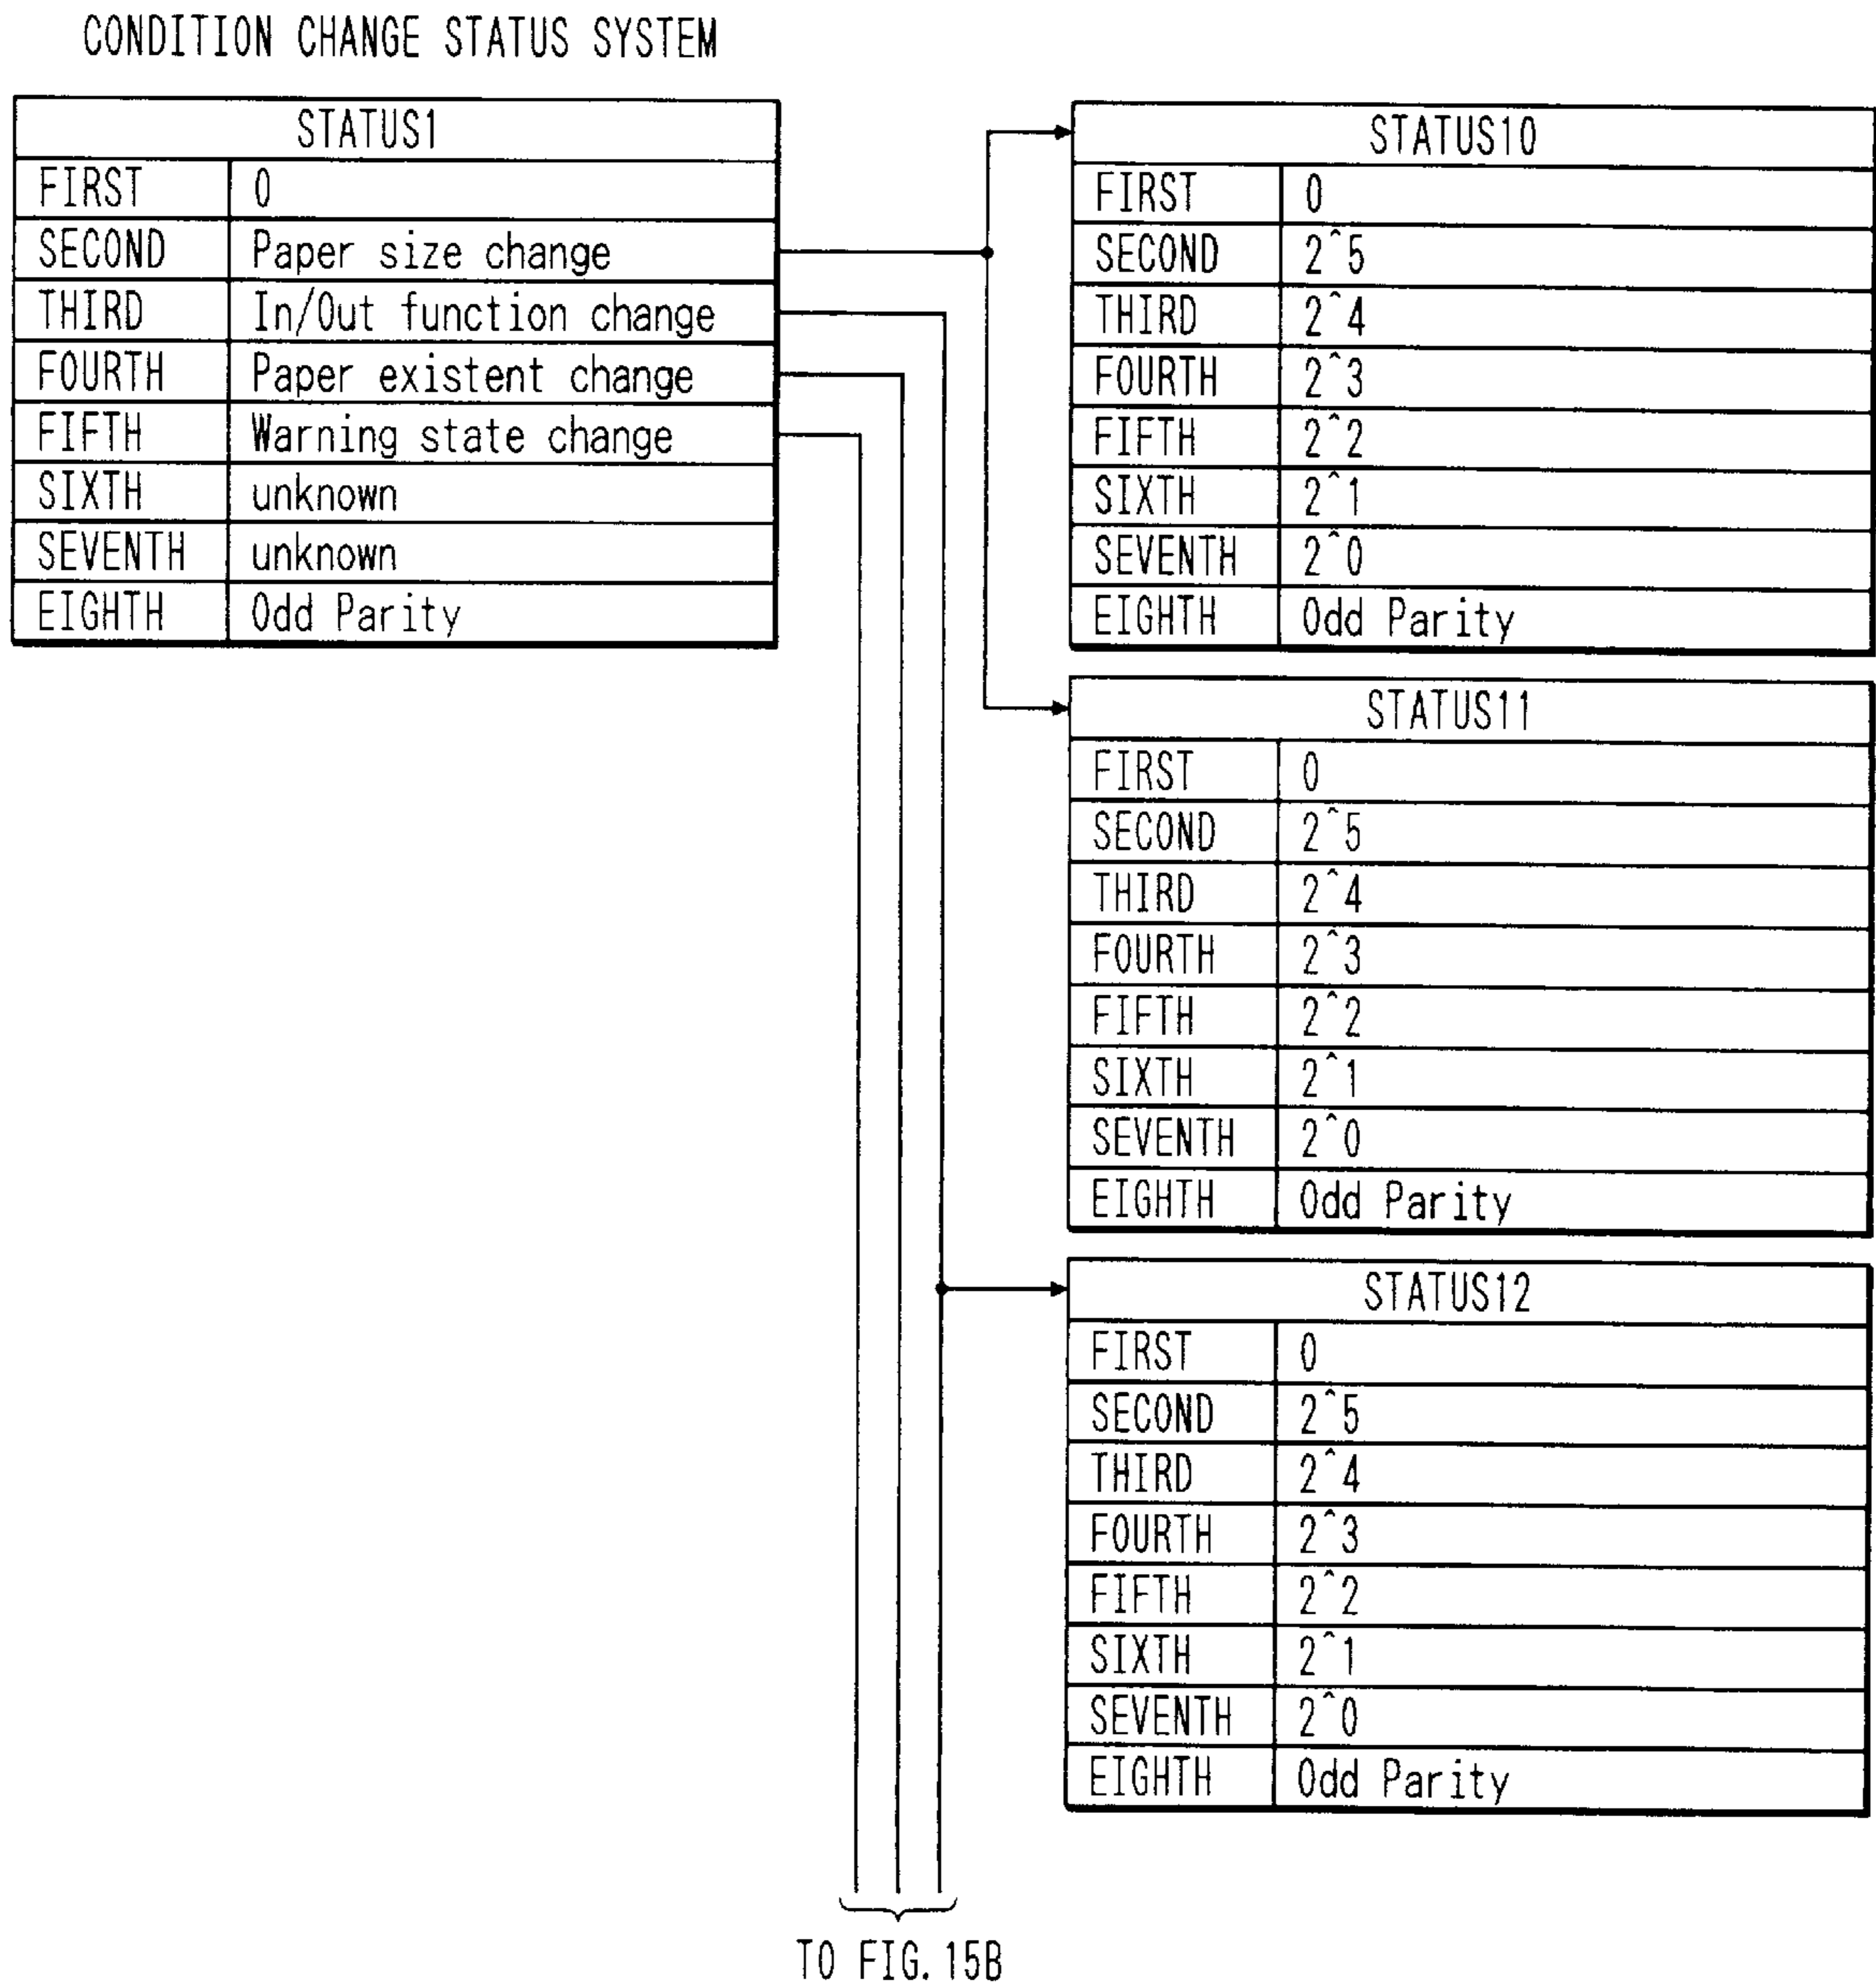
CONDITION CHANGE STATUS SYSTEM

| STATUS1 | |
|---|---|
| FIRST | 0 |
| SECOND | Paper size change |
| THIRD | In/Out function change |
| FOURTH | Paper existent change |
| FIFTH | Warning state change |
| SIXTH | unknown |
| SEVENTH | unknown |
| EIGHTH | Odd Parity |

| STATUS10 | |
|---|---|
| FIRST | 0 |
| SECOND | 2^5 |
| THIRD | 2^4 |
| FOURTH | 2^3 |
| FIFTH | 2^2 |
| SIXTH | 2^1 |
| SEVENTH | 2^0 |
| EIGHTH | Odd Parity |

| STATUS11 | |
|---|---|
| FIRST | 0 |
| SECOND | 2^5 |
| THIRD | 2^4 |
| FOURTH | 2^3 |
| FIFTH | 2^2 |
| SIXTH | 2^1 |
| SEVENTH | 2^0 |
| EIGHTH | Odd Parity |

| STATUS12 | |
|---|---|
| FIRST | 0 |
| SECOND | 2^5 |
| THIRD | 2^4 |
| FOURTH | 2^3 |
| FIFTH | 2^2 |
| SIXTH | 2^1 |
| SEVENTH | 2^0 |
| EIGHTH | Odd Parity |

TO FIG. 15B